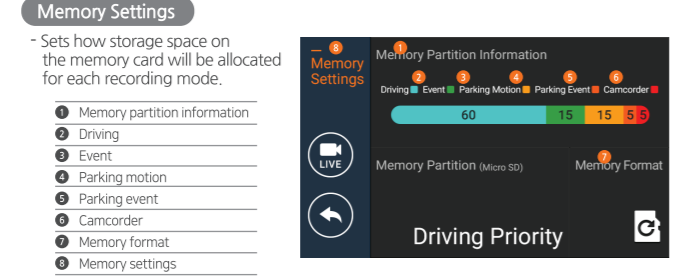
Memory Settings

- Sets how storage space on the memory card will be allocated for each recording mode.

❶ Memory partition information
❷ Driving
❸ Event
❹ Parking motion
❺ Parking event
❻ Camcorder
❼ Memory format
❽ Memory settings

8 Memory Settings

LIVE

1 Memory Partition Information

2 Driving 3 Event 4 Parking Motion 5 Parking Event 6 Camcorder

60 15 15 5 5

Memory Partition (Micro SD)

7 Memory Format

Driving Priority